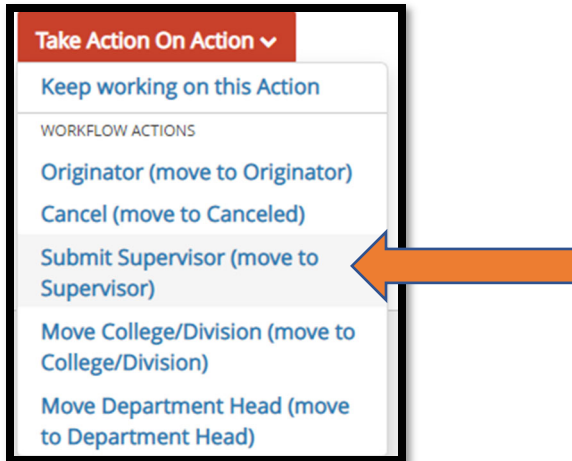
Take Action On Action

Keep working on this Action

WORKFLOW ACTIONS

Originator (move to Originator)

Cancel (move to Canceled)

Submit Supervisor (move to Supervisor)

Move College/Division (move to College/Division)

Move Department Head (move to Department Head)